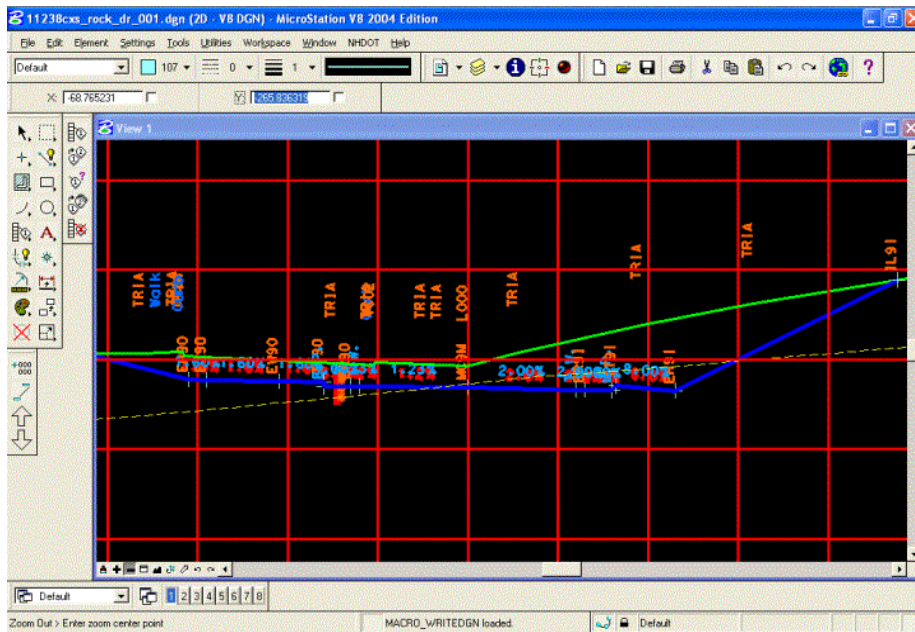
11238cxs_rock_dr_001.dgn (2D - V8 DGN) - MicroStation V8 2004 Edition

File Edit Element Settings Tools Utilities Workspace Window NHDOT Help

Default 107 0 1

X -68.765231 Y -265.836313

View 1

TRIA
Walk
TRIA
TRIA
TRIA
TRIA
L000
TRIA
TRIA
TRIA
IL91

1.80%
1.23%
2.00%
2.00%

+000

Default 1 2 3 4 5 6 7 8

Zoom Out > Enter zoom center point
MACRO_WRITEDGN loaded.
Default